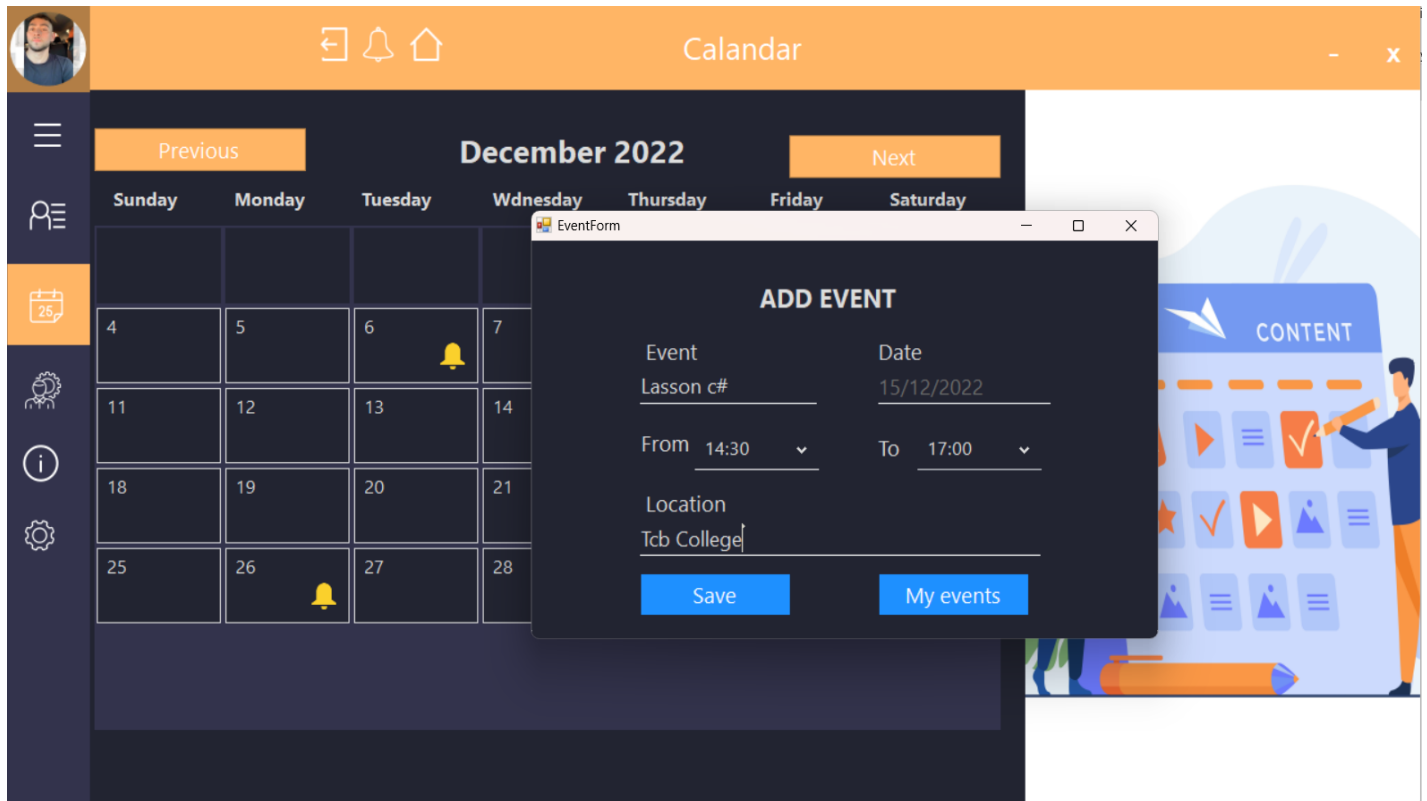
Calandar

- x

Previous

December 2022

Next

| Sunday | Monday | Tuesday | Wdnesday | Thursday | Friday | Saturday |
|---|---|---|---|---|---|---|
| | | | | | | |
| 4 | 5 | 6 | 7 | | | |
| 11 | 12 | 13 | 14 | | | |
| 18 | 19 | 20 | 21 | | | |
| 25 | 26 | 27 | 28 | | | |

25

EventForm

ADD EVENT

Event
Lasson c#

Date
15/12/2022

From 14:30

To 17:00

Location
Tcb College

Save

My events

CONTENT